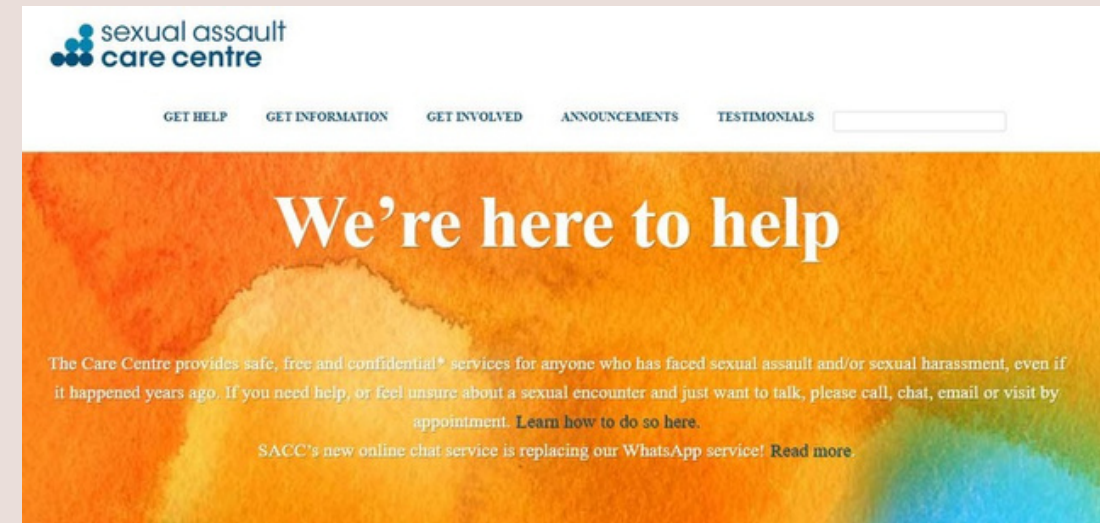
sexual assault
care centre

GET HELP GET INFORMATION GET INVOLVED ANNOUNCEMENTS TESTIMONIALS

We’re here to help

The Care Centre provides safe, free and confidential* services for anyone who has faced sexual assault and/or sexual harassment, even if it happened years ago. If you need help, or feel unsure about a sexual encounter and just want to talk, please call, chat, email or visit by appointment. Learn how to do so here.

SACC’s new online chat service is replacing our WhatsApp service! Read more